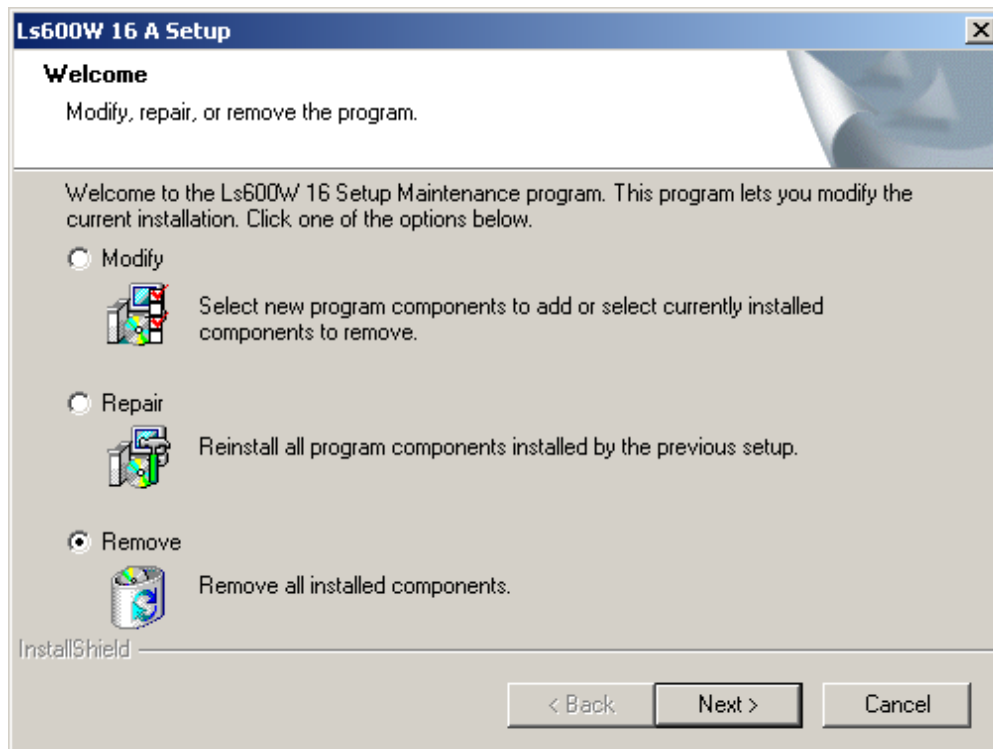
Ls600W 16 A Setup

Welcome

Modify, repair, or remove the program.

Welcome to the Ls600W 16 Setup Maintenance program. This program lets you modify the current installation. Click one of the options below.

Modify

Select new program components to add or select currently installed components to remove.

Repair

Reinstall all program components installed by the previous setup.

Remove

Remove all installed components.

InstallShield

< Back

Next >

Cancel